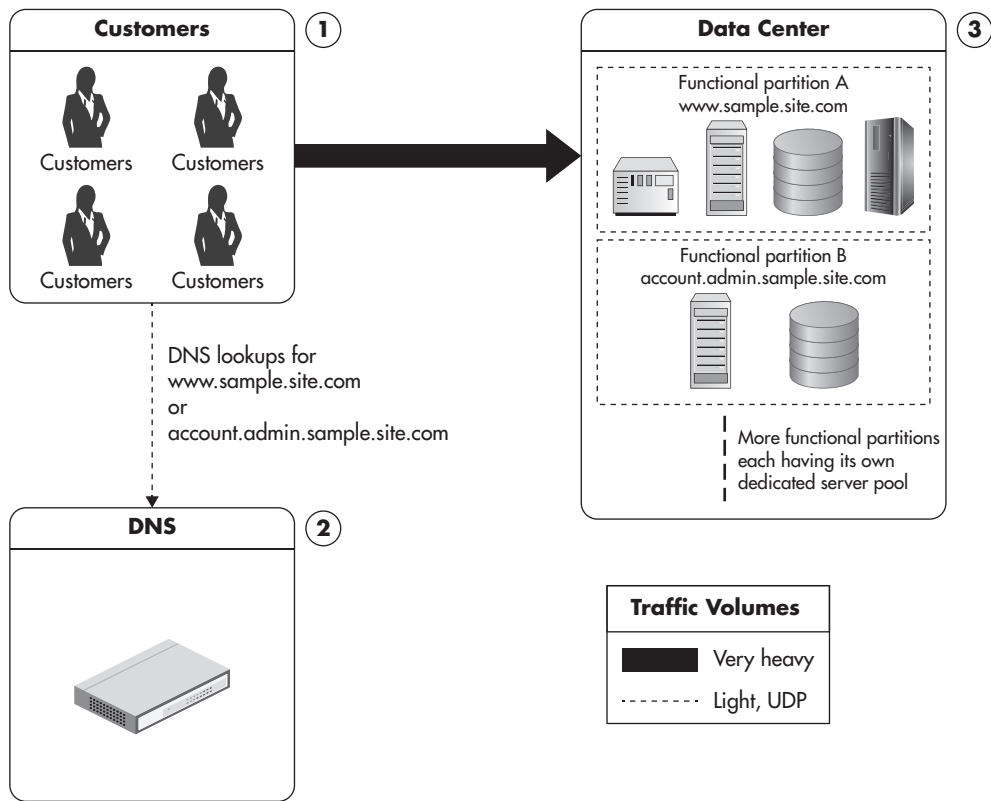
Customers
1

Customers Customers
Customers Customers

DNS lookups for
www.sample.site.com
or
account.admin.sample.site.com

DNS
2

Data Center
3

Functional partition A
www.sample.site.com

Functional partition B
account.admin.sample.site.com

More functional partitions each having its own dedicated server pool

Traffic Volumes
Very heavy
Light, UDP